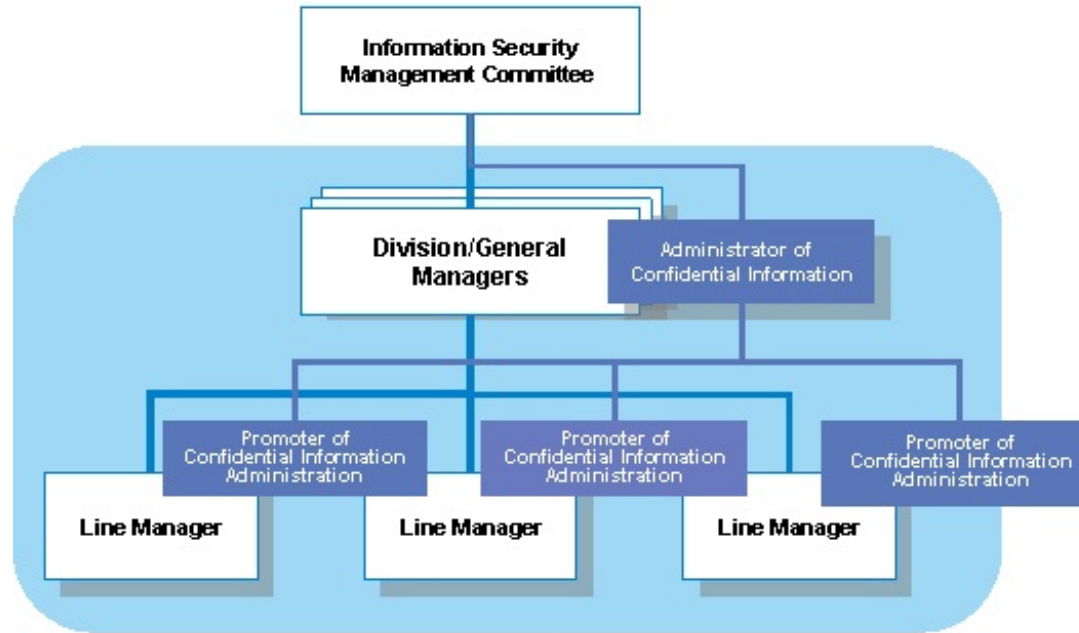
Information Security Management Committee

Division/General Managers

Administrator of Confidential Information

Promoter of Confidential Information Administration

Promoter of Confidential Information Administration

Promoter of Confidential Information Administration

Line Manager

Line Manager

Line Manager